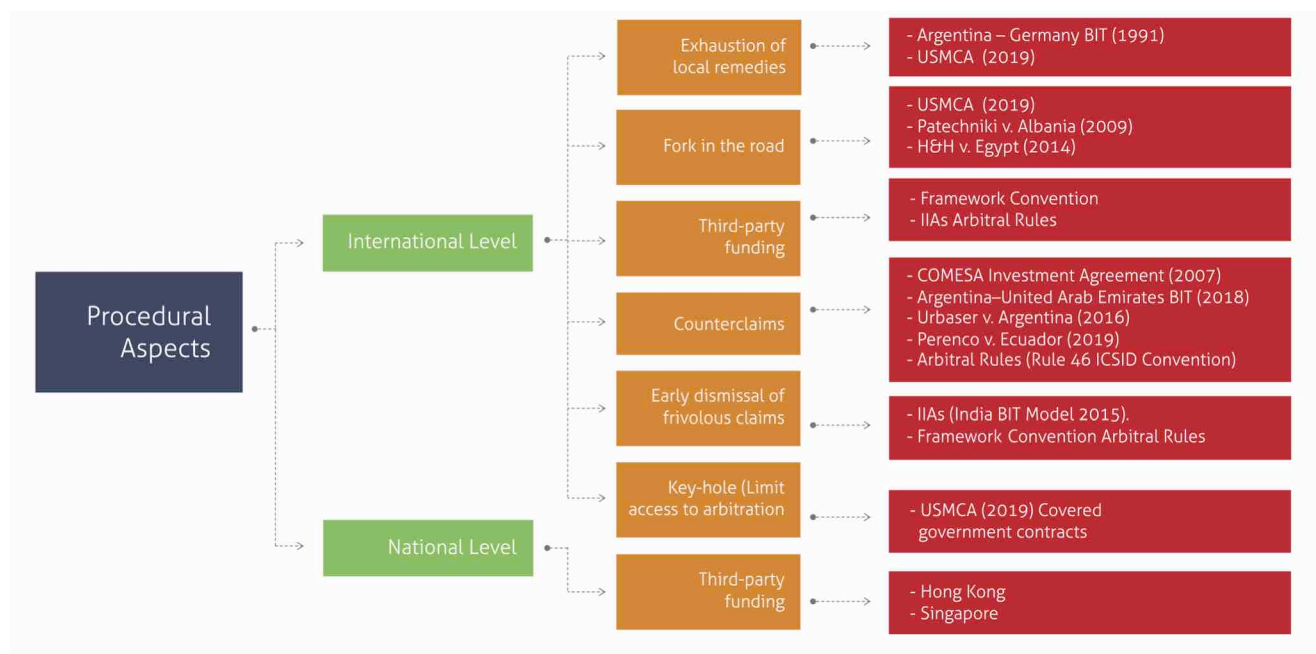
Procedural Aspects

International Level

Exhaustion of local remedies

- Argentina – Germany BIT (1991)
- USMCA (2019)

Fork in the road

- USMCA (2019)
- Patechniki v. Albania (2009)
- H&H v. Egypt (2014)

Third-party funding

- Framework Convention
- IIAs Arbitral Rules

Counterclaims

- COMESA Investment Agreement (2007)
- Argentina–United Arab Emirates BIT (2018)
- Urbaser v. Argentina (2016)
- Perenco v. Ecuador (2019)
- Arbitral Rules (Rule 46 ICSID Convention)

Early dismissal of frivolous claims

- IIAs (India BIT Model 2015).
- Framework Convention Arbitral Rules

Key-hole (Limit access to arbitration

- USMCA (2019) Covered government contracts

National Level

Third-party funding

- Hong Kong
- Singapore